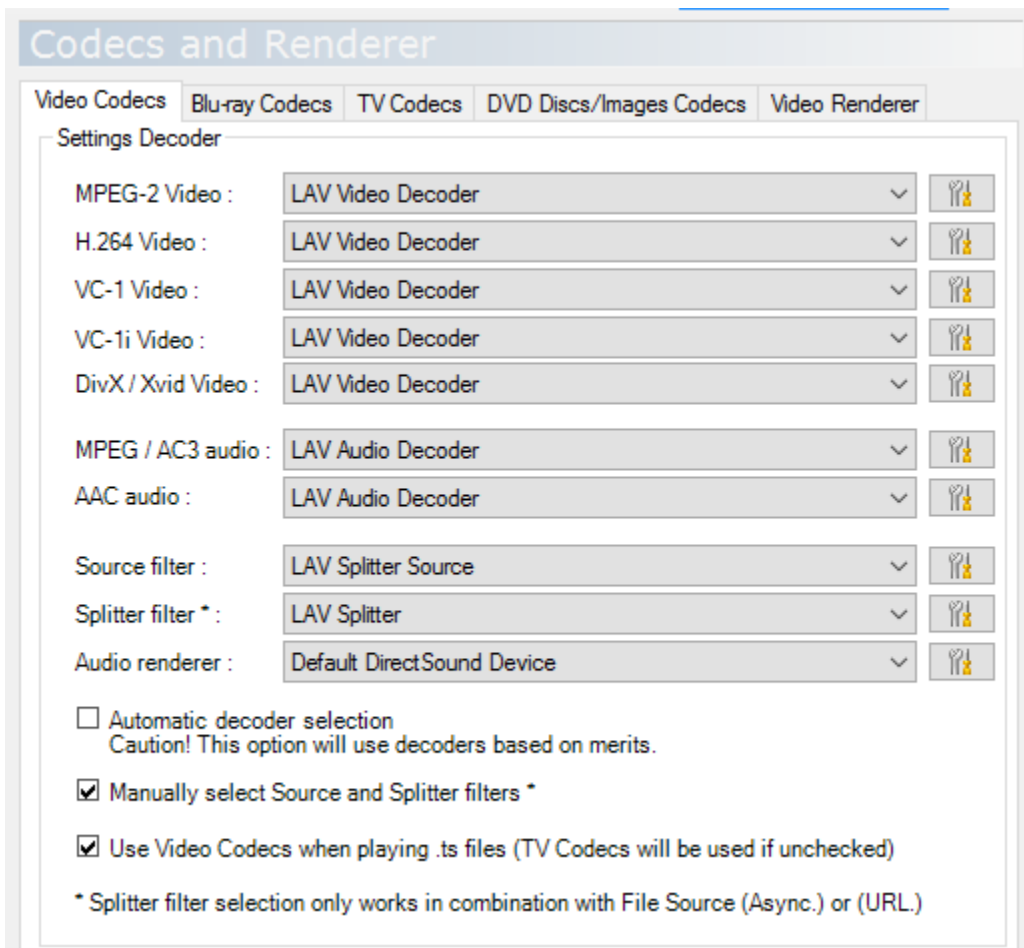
Codecs and Renderer

Video Codecs | Blu-ray Codecs | TV Codecs | DVD Discs/Images Codecs | Video Renderer

Settings Decoder

MPEG-2 Video : LAV Video Decoder
H.264 Video : LAV Video Decoder
VC-1 Video : LAV Video Decoder
VC-1i Video : LAV Video Decoder
DivX / Xvid Video : LAV Video Decoder

MPEG / AC3 audio : LAV Audio Decoder
AAC audio : LAV Audio Decoder

Source filter : LAV Splitter Source
Splitter filter * : LAV Splitter
Audio renderer : Default DirectSound Device

☐ Automatic decoder selection
Caution! This option will use decoders based on merits.

☑ Manually select Source and Splitter filters *

☑ Use Video Codecs when playing .ts files (TV Codecs will be used if unchecked)

* Splitter filter selection only works in combination with File Source (Async.) or (URL.)